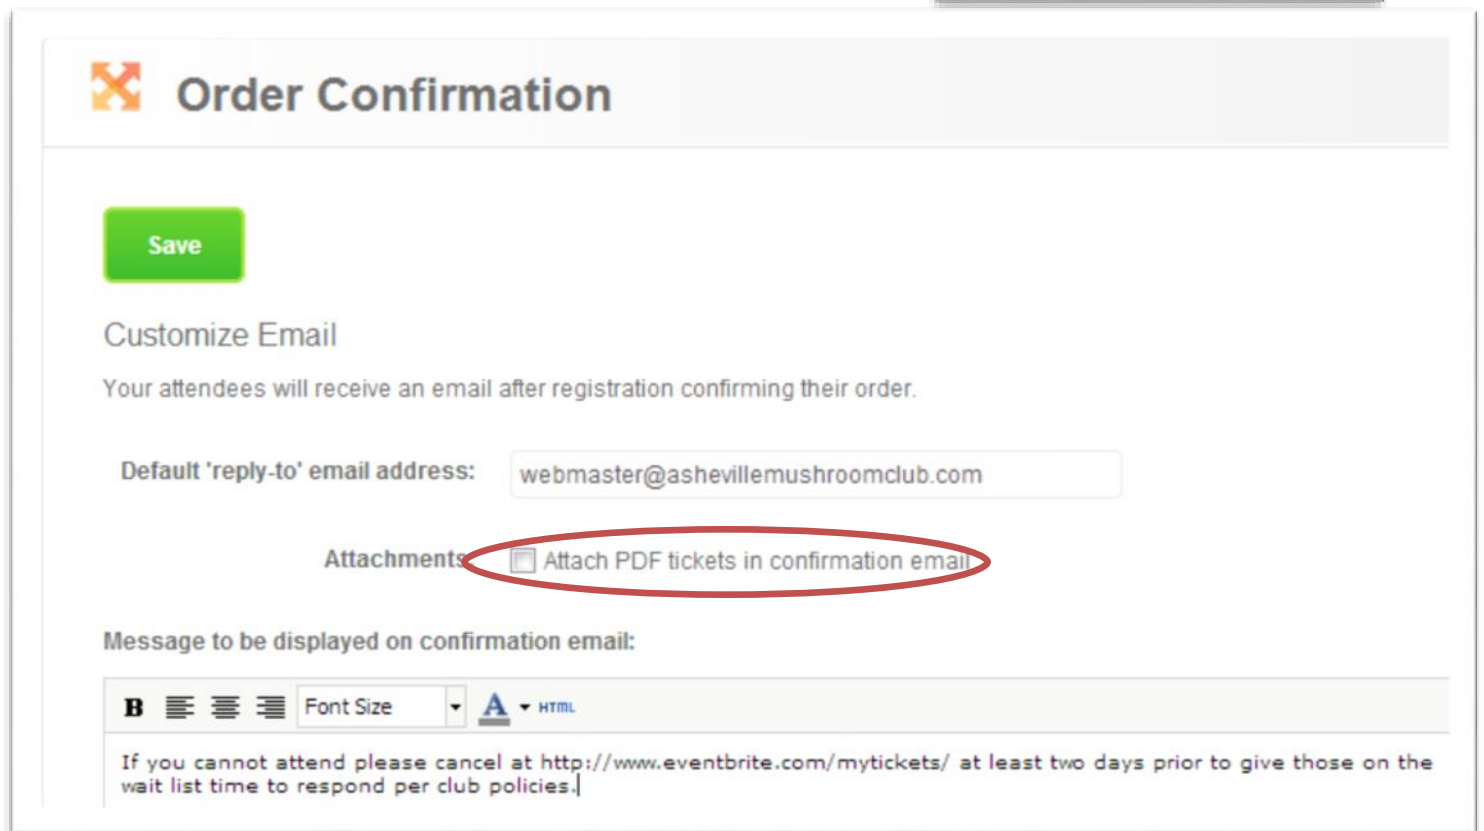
Order Confirmation

Save

Customize Email

Your attendees will receive an email after registration confirming their order.

Default 'reply-to' email address: webmaster@ashevillemushroomclub.com

Attachments Attach PDF tickets in confirmation email

Message to be displayed on confirmation email:

B Font Size A HTML

If you cannot attend please cancel at http://www.eventbrite.com/mytickets/ at least two days prior to give those on the wait list time to respond per club policies.